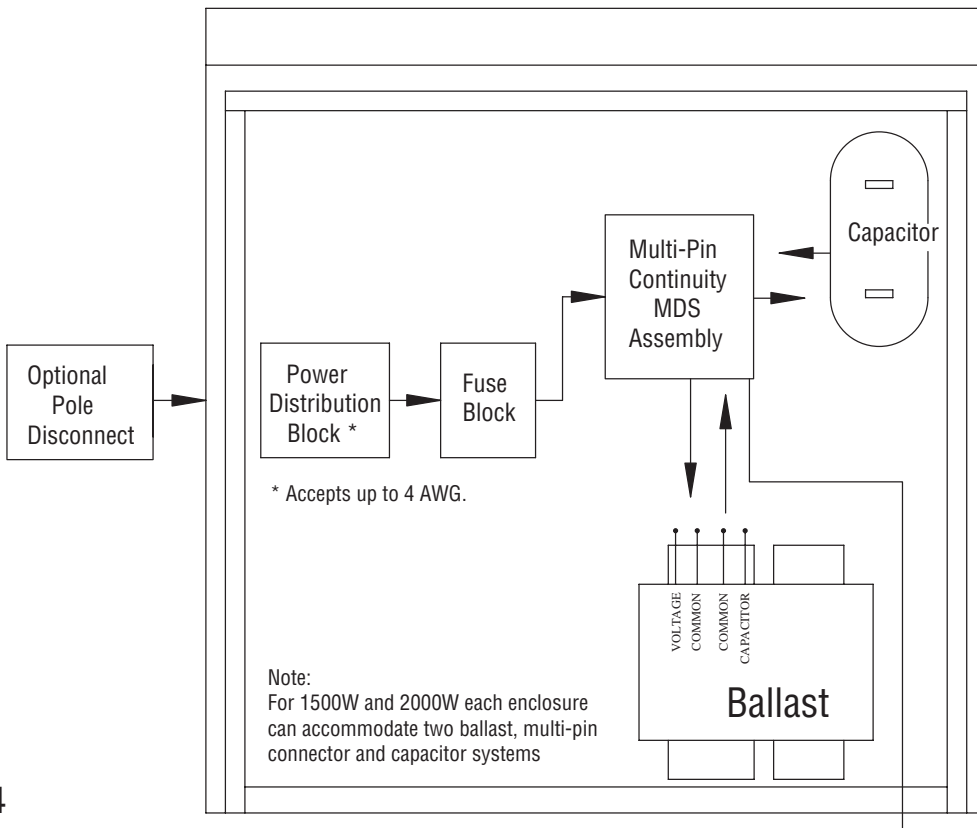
Optional Pole Disconnect

Power Distribution Block *

Fuse Block

Multi-Pin Continuity MDS Assembly

Capacitor

* Accepts up to 4 AWG.

VOLTAGE
COMMON
COMMON
CAPACITOR

Ballast

Note:
For 1500W and 2000W each enclosure can accommodate two ballast, multi-pin connector and capacitor systems

4